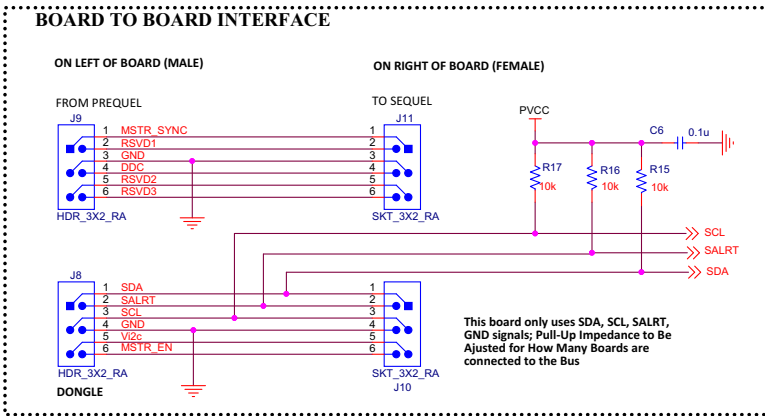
BOARD TO BOARD INTERFACE

ON LEFT OF BOARD (MALE)

ON RIGHT OF BOARD (FEMALE)

FROM PREQUEL

TO SEQUEL

J9

J11

1 MSTR_SYNC 1
2 RSVD1 2
3 GND 3
4 DDC 4
5 RSVD2 5
6 RSVD3 6

HDR_3X2_RA

SKT_3X2_RA

PVCC

C6

0.1u

R17
10k

R16
10k

R15
10k

SCL

SALRT

SDA

J8

1 SDA 1
2 SALRT 2
3 SCL 3
4 GND 4
5 Vi2c 5
6 MSTR_EN 6

HDR_3X2_RA

SKT_3X2_RA

J10

DONGLE

This board only uses SDA, SCL, SALRT, GND signals; Pull-Up Impedance to Be Ajusted for How Many Boards are connected to the Bus